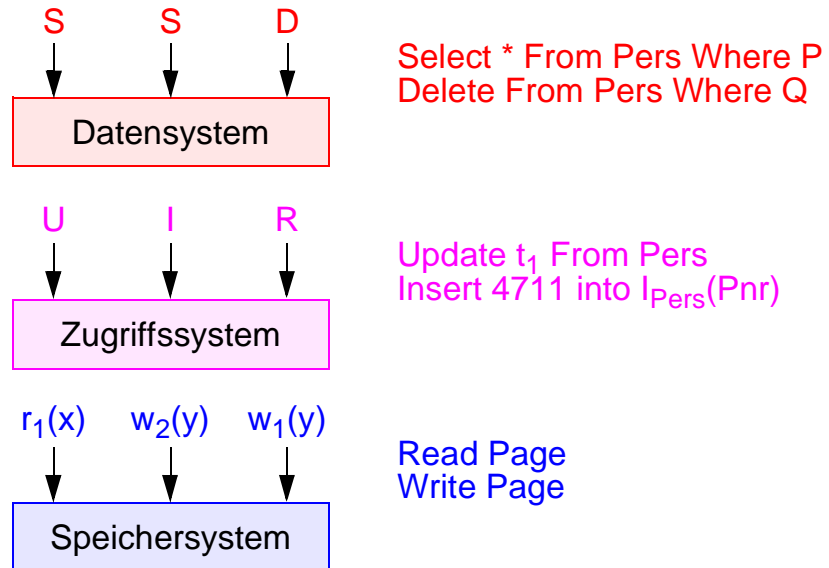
S S D

Datensystem

Select * From Pers Where P
Delete From Pers Where Q

U I R

Zugriffssystem

Update $t_1$ From Pers
Insert 4711 into $I_{Pers}$(Pnr)

$r_1(x)$ $w_2(y)$ $w_1(y)$

Speichersystem

Read Page
Write Page